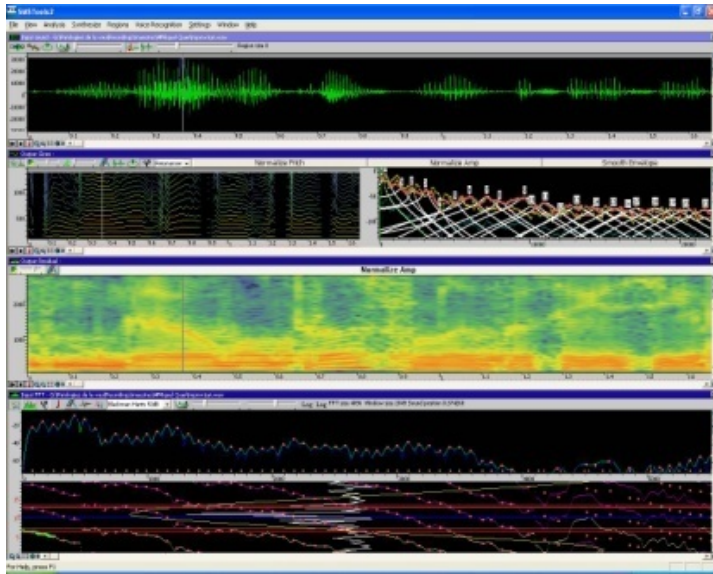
SMSTools2

File View Analysis Synthesize Regions Voice Recognition Settings Window Help

Input sound - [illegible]

Output Sines

Normalize Pitch

Normalize Amp

Smooth Envelope

Output Residual

Normalize Amp

Input FFT - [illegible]

Blackman Harris 92dB

Log

For Help, press F1